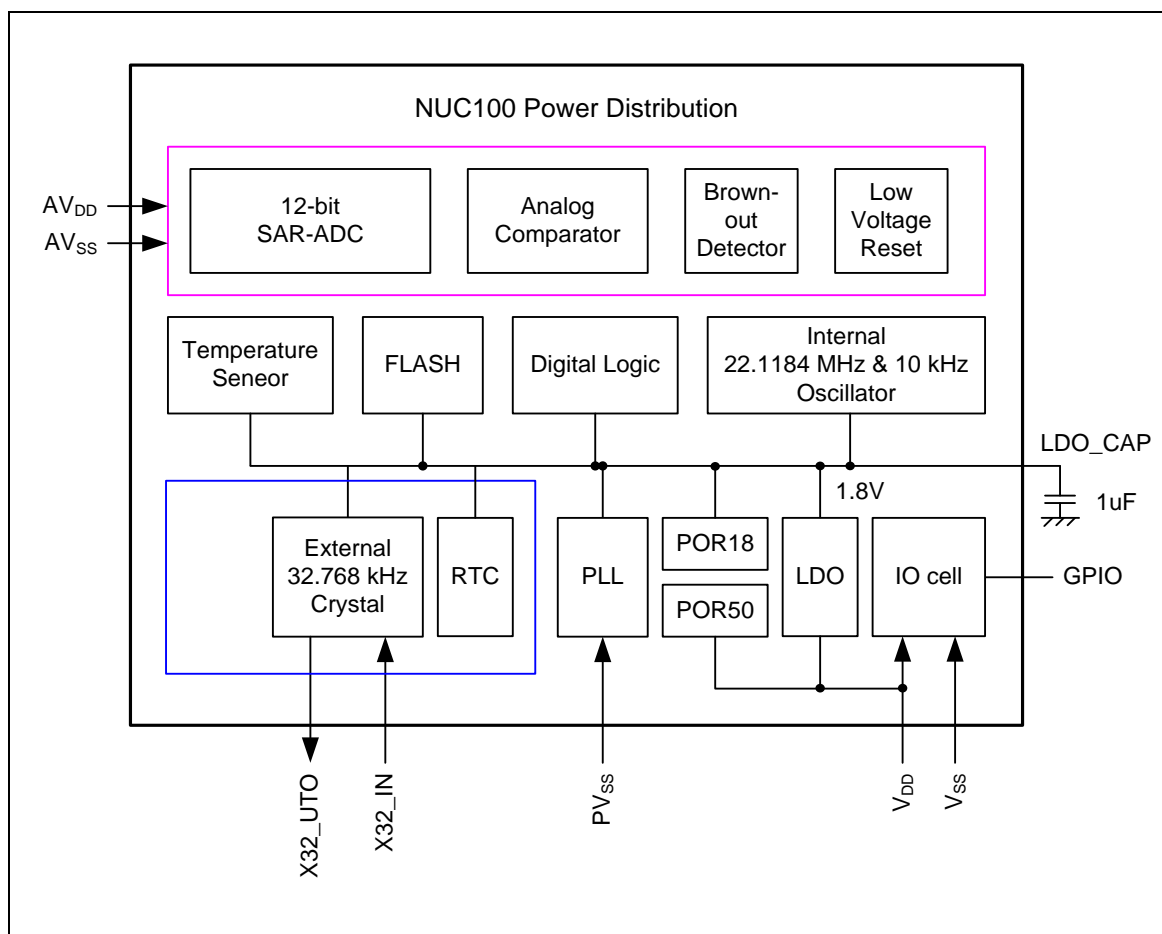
NUC100 Power Distribution

$AV_{DD}$
$AV_{SS}$

12-bit SAR-ADC

Analog Comparator

Brown-out Detector

Low Voltage Reset

Temperature Seneor

FLASH

Digital Logic

Internal 22.1184 MHz & 10 kHz Oscillator

LDO_CAP

1.8V

1uF

External 32.768 kHz Crystal

RTC

PLL

POR18

POR50

LDO

IO cell

GPIO

X32_UTO

X32_IN

$PV_{SS}$

$V_{DD}$

$V_{SS}$